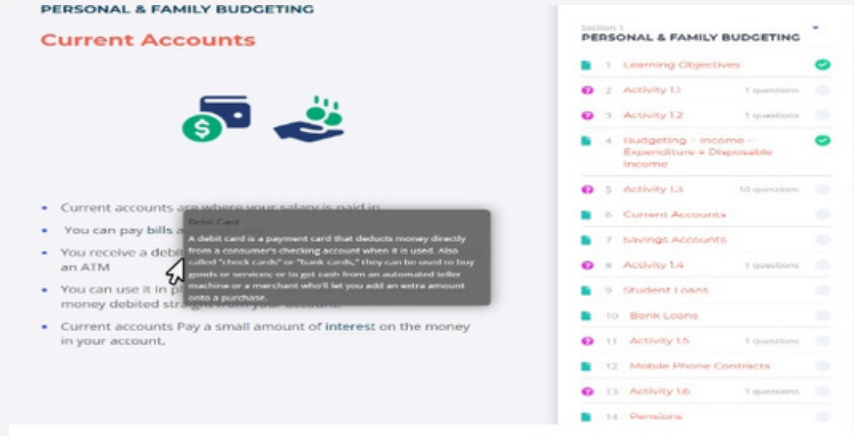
PERSONAL & FAMILY BUDGETING

Current Accounts

- Current accounts are where your salary is paid in
- You can pay bills a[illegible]
- You receive a debi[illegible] an ATM
- You can use it in p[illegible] money debited straig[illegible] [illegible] account
- Current accounts Pay a small amount of interest on the money in your account.

Debit Card

A debit card is a payment card that deducts money directly from a consumer's checking account when it is used. Also called "check cards" or "bank cards," they can be used to buy goods or services; or to get cash from an automated teller machine or a merchant who'll let you add an extra amount onto a purchase.

Section 1
PERSONAL & FAMILY BUDGETING

1 Learning Objectives
2 Activity 1.1 1 questions
3 Activity 1.2 1 questions
4 Budgeting = Income - Expenditure = Disposable Income
5 Activity 1.3 10 questions
6 Current Accounts
7 Savings Accounts
8 Activity 1.4 1 questions
9 Student Loans
10 Bank Loans
11 Activity 1.5 1 questions
12 Mobile Phone Contracts
13 Activity 1.6 1 questions
14 Pensions